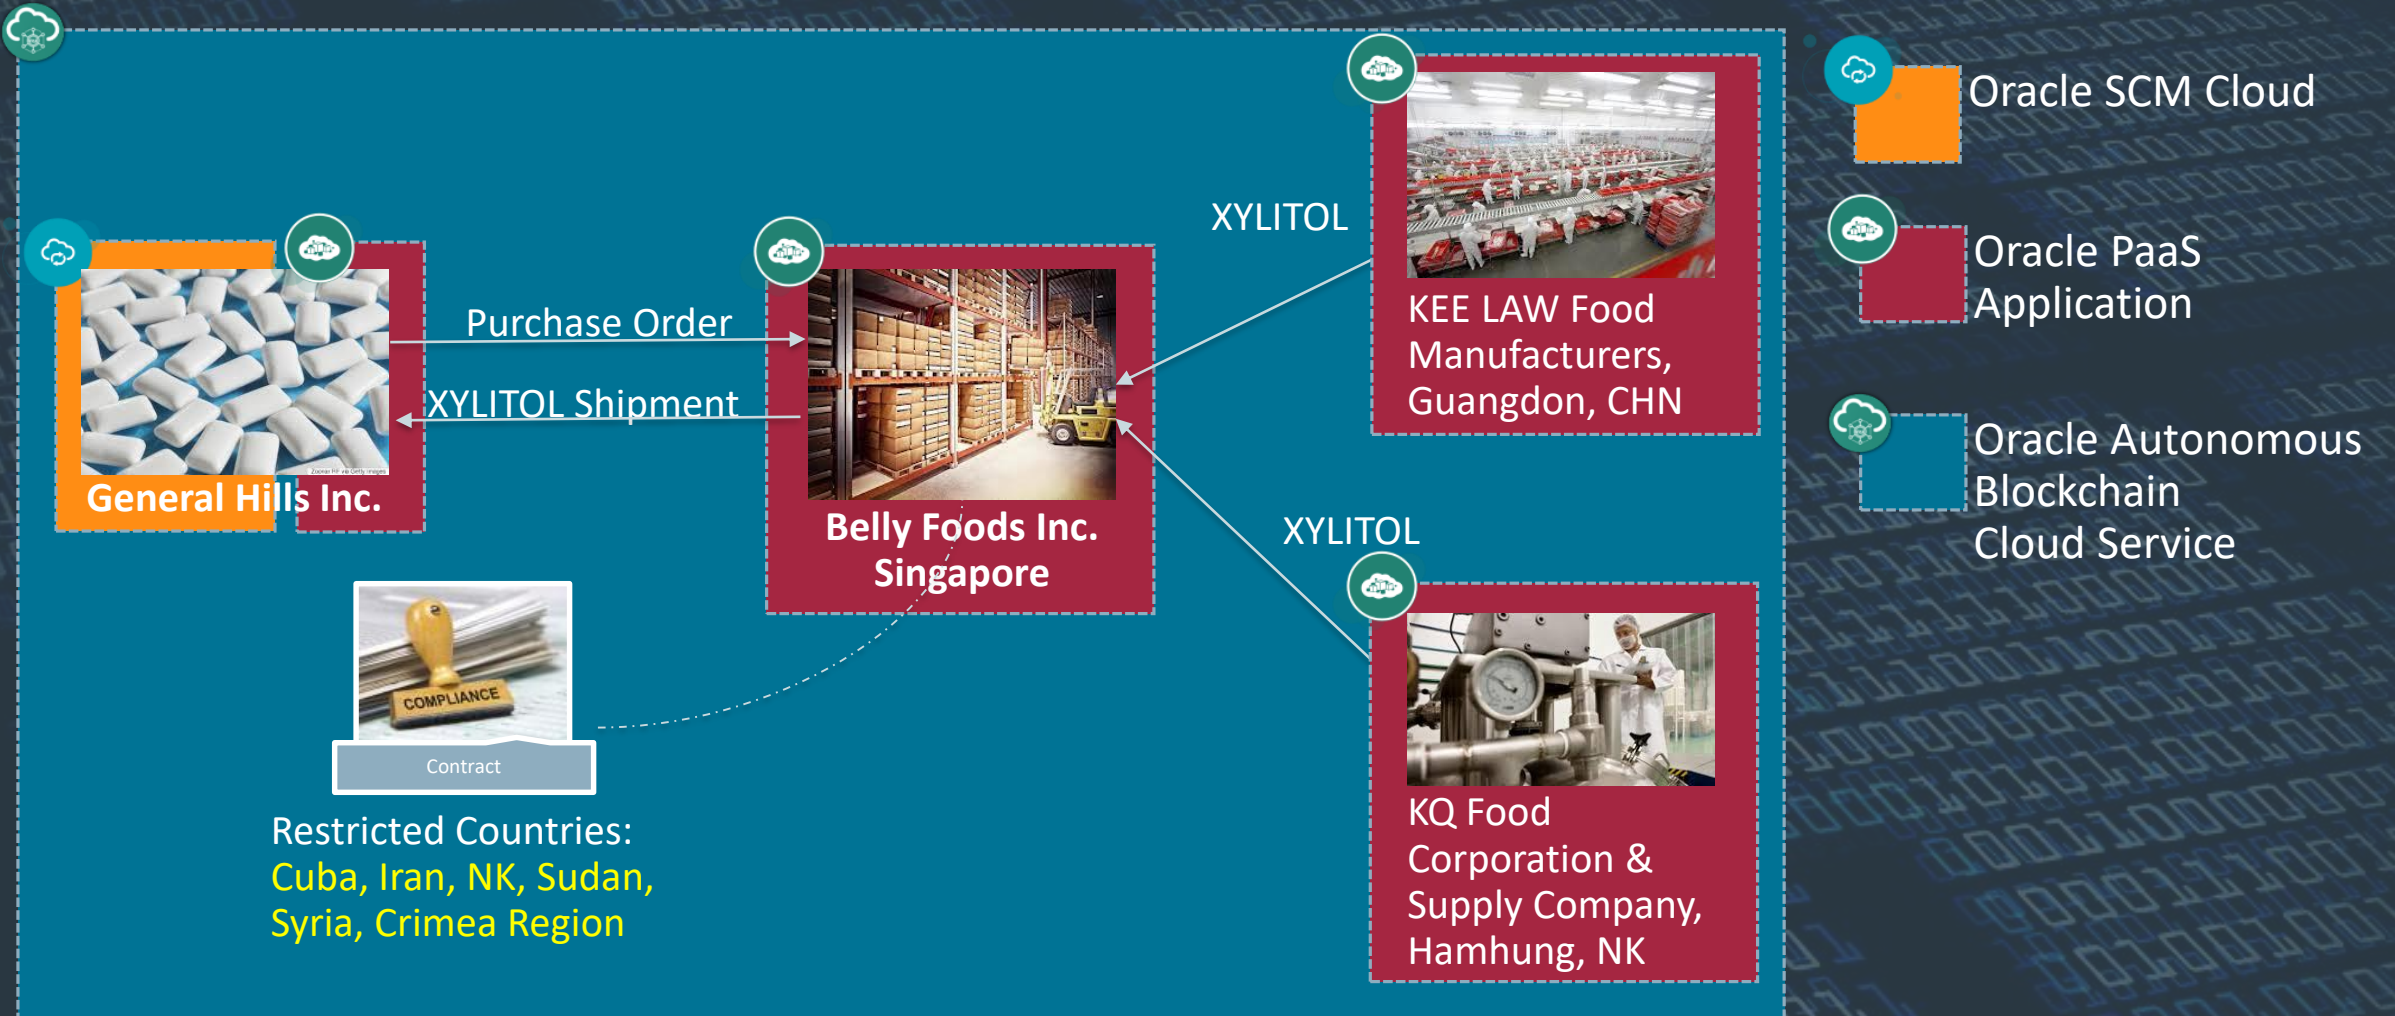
Purchase Order

XYLITOL Shipment

General Hills Inc.

Belly Foods Inc.
Singapore

XYLITOL

KEE LAW Food Manufacturers, Guangdon, CHN

XYLITOL

KQ Food Corporation & Supply Company, Hamhung, NK

COMPLIANCE

Contract

Restricted Countries:
Cuba, Iran, NK, Sudan, Syria, Crimea Region

Oracle SCM Cloud

Oracle PaaS Application

Oracle Autonomous Blockchain Cloud Service